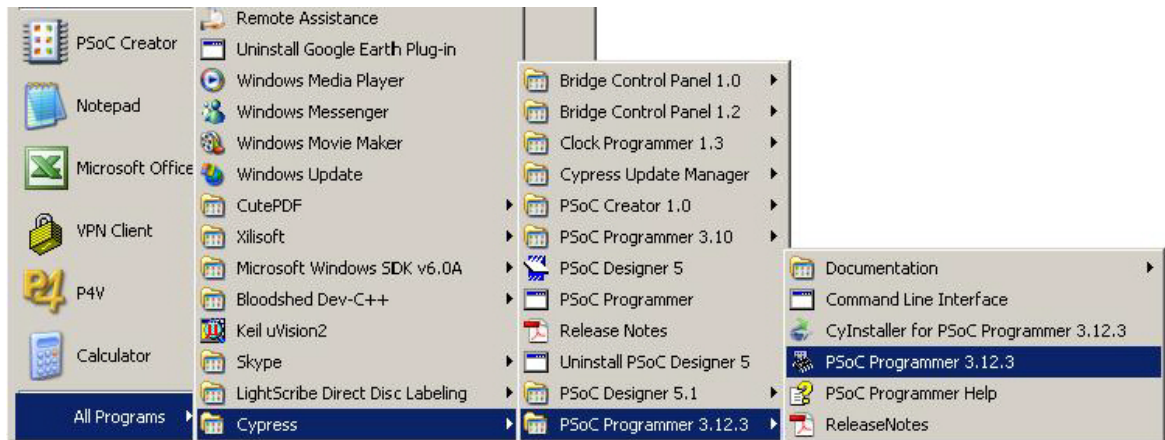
PSoC Creator
Notepad
Microsoft Office
VPN Client
P4V
Calculator
All Programs

Remote Assistance
Uninstall Google Earth Plug-in
Windows Media Player
Windows Messenger
Windows Movie Maker
Windows Update
CutePDF
Xilisoft
Microsoft Windows SDK v6.0A
Bloodshed Dev-C++
Keil uVision2
Skype
LightScribe Direct Disc Labeling
Cypress

Bridge Control Panel 1.0
Bridge Control Panel 1.2
Clock Programmer 1.3
Cypress Update Manager
PSoC Creator 1.0
PSoC Programmer 3.10
PSoC Designer 5
PSoC Programmer
Release Notes
Uninstall PSoC Designer 5
PSoC Designer 5.1
PSoC Programmer 3.12.3

Documentation
Command Line Interface
CyInstaller for PSoC Programmer 3.12.3
PSoC Programmer 3.12.3
PSoC Programmer Help
ReleaseNotes